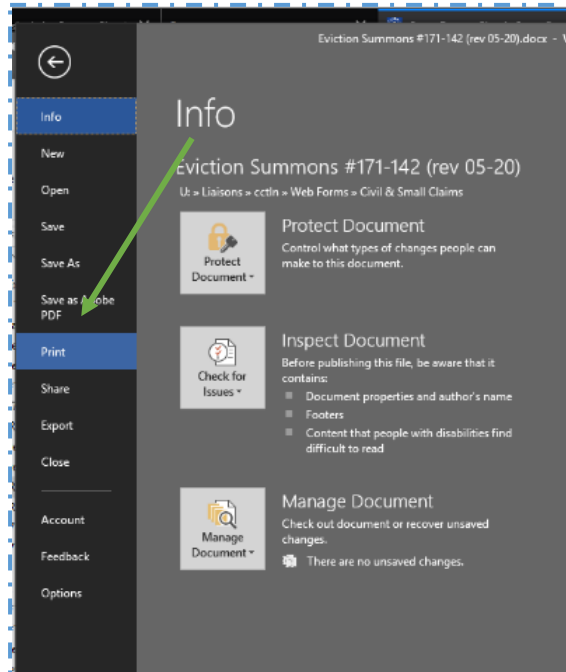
Eviction Summons #171-142 (rev 05-20).docx - W

Info
New
Open
Save
Save As
Save as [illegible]obe PDF
Print
Share
Export
Close
Account
Feedback
Options

Info

Eviction Summons #171-142 (rev 05-20)
U: » Liaisons » cctln » Web Forms » Civil & Small Claims

Protect Document
Protect Document
Control what types of changes people can make to this document.

Check for Issues
Inspect Document
Before publishing this file, be aware that it contains:
Document properties and author's name
Footers
Content that people with disabilities find difficult to read

Manage Document
Manage Document
Check out document or recover unsaved changes.
There are no unsaved changes.